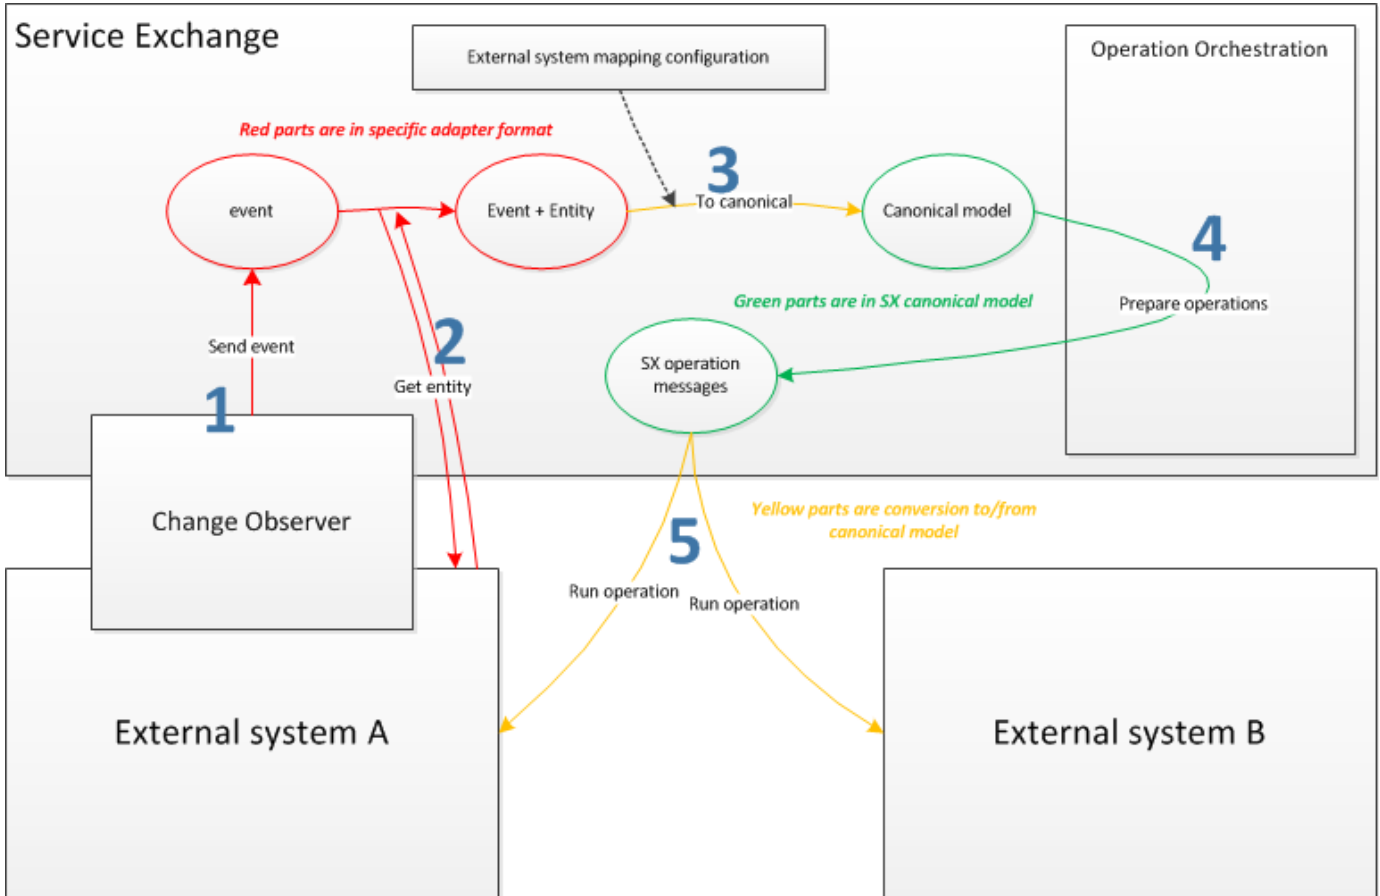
Service Exchange

External system mapping configuration

Operation Orchestration

Red parts are in specific adapter format

event

Event + Entity

3

To canonical

Canonical model

4

Prepare operations

Green parts are in SX canonical model

Send event

2

Get entity

SX operation messages

1

Change Observer

Yellow parts are conversion to/from canonical model

5

Run operation

Run operation

External system A

External system B